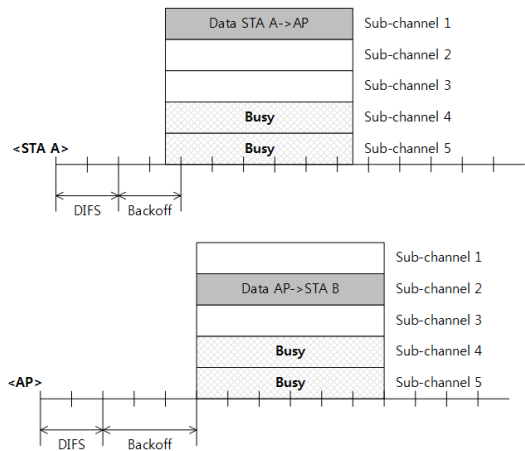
Data STA A->AP
Sub-channel 1
Sub-channel 2
Sub-channel 3
Busy
Sub-channel 4
Busy
Sub-channel 5
<STA A>
DIFS
Backoff

Sub-channel 1
Data AP->STA B
Sub-channel 2
Sub-channel 3
Busy
Sub-channel 4
Busy
Sub-channel 5
<AP>
DIFS
Backoff